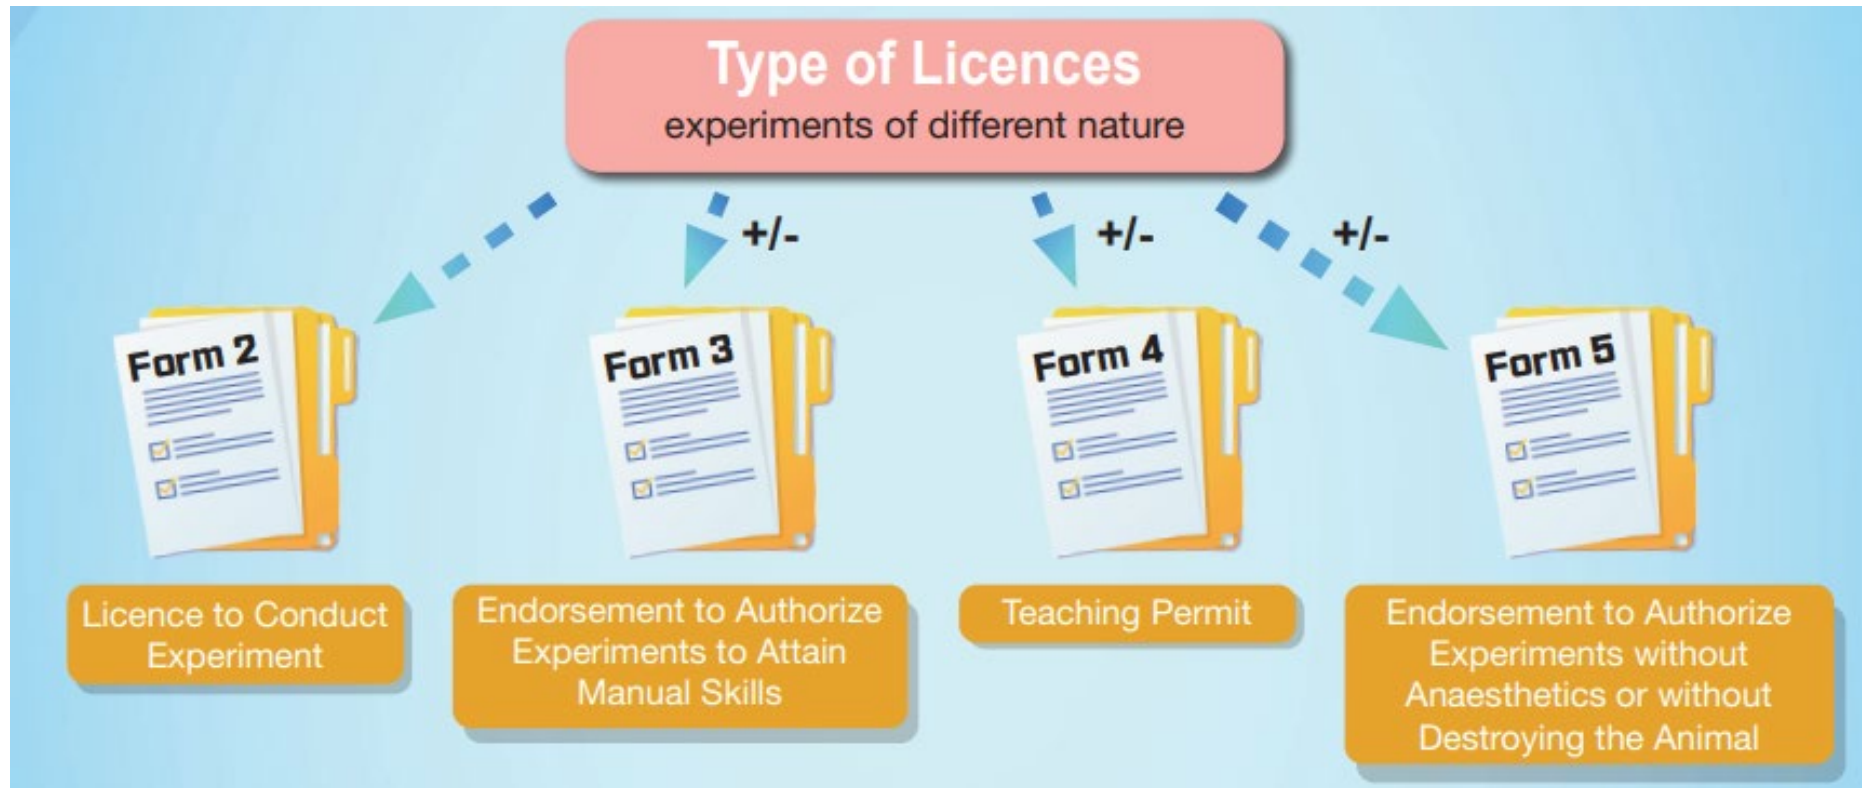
Type of Licences
experiments of different nature

+/-

+/-

+/-

Form 2

Licence to Conduct Experiment

Form 3

Endorsement to Authorize Experiments to Attain Manual Skills

Form 4

Teaching Permit

Form 5

Endorsement to Authorize Experiments without Anaesthetics or without Destroying the Animal